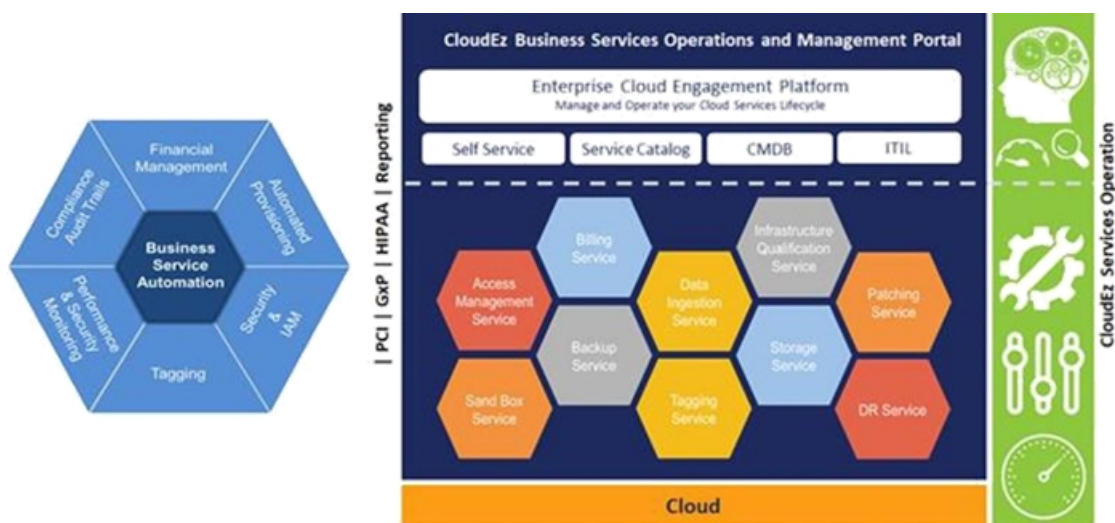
Financial Management

Automated Provisioning

Security & IAM

Tagging

Performance & Security Monitoring

Compliance Audit Trails

Business Service Automation

| PCI | GxP | HIPAA | Reporting

CloudEz Business Services Operations and Management Portal

Enterprise Cloud Engagement Platform
Manage and Operate your Cloud Services Lifecycle

| Self Service | Service Catalog | CMDB | ITIL |
|---|---|---|---|

Billing Service

Infrastructure Qualification Service

Access Management Service

Data Ingestion Service

Patching Service

Backup Service

Storage Service

Sand Box Service

Tagging Service

DR Service

Cloud

CloudEz Services Operation